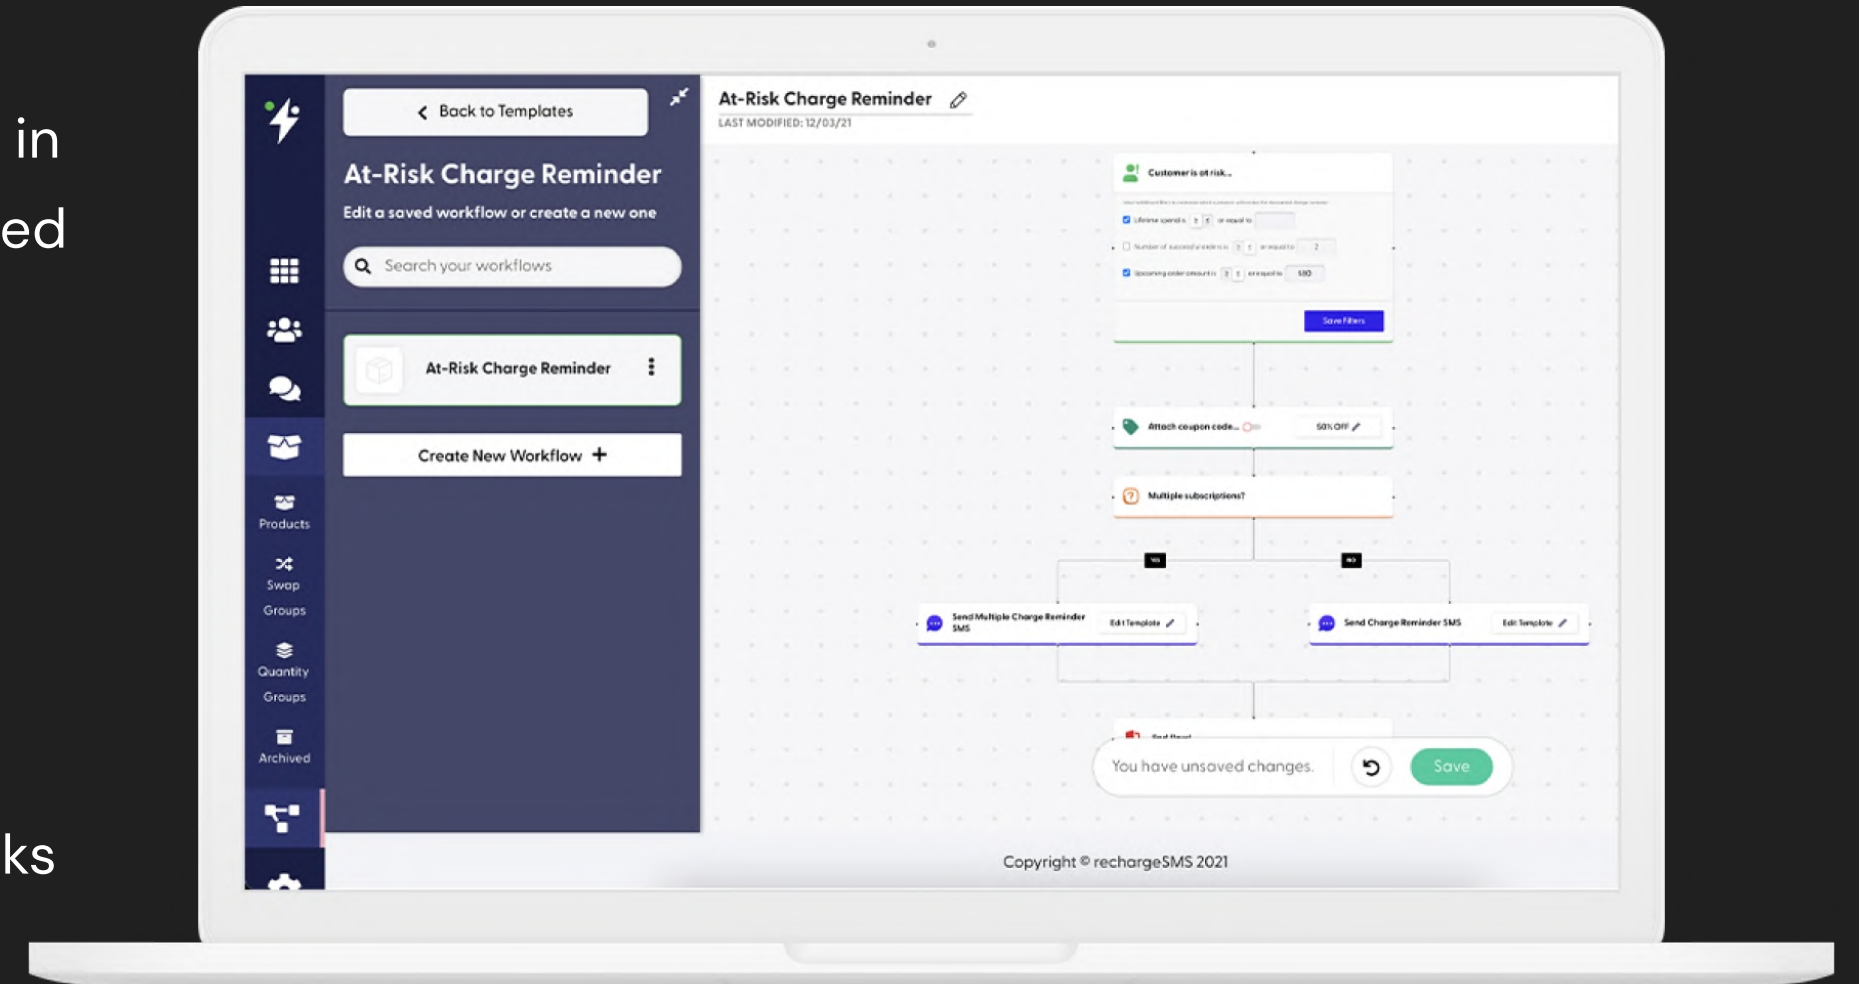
in

ed

ks

Back to Templates

At-Risk Charge Reminder

Edit a saved workflow or create a new one

Search your workflows

At-Risk Charge Reminder

Create New Workflow +

Products

Swap Groups

Quantity Groups

Archived

At-Risk Charge Reminder

LAST MODIFIED: 12/03/21

Customer is at risk...

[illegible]

Save Filters

Attach coupon code...

50% OFF

Multiple subscriptions?

Yes

No

Send Multiple Charge Reminder SMS

Edit Template

Send Charge Reminder SMS

Edit Template

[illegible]

You have unsaved changes.

Save

Copyright © rechargeSMS 2021